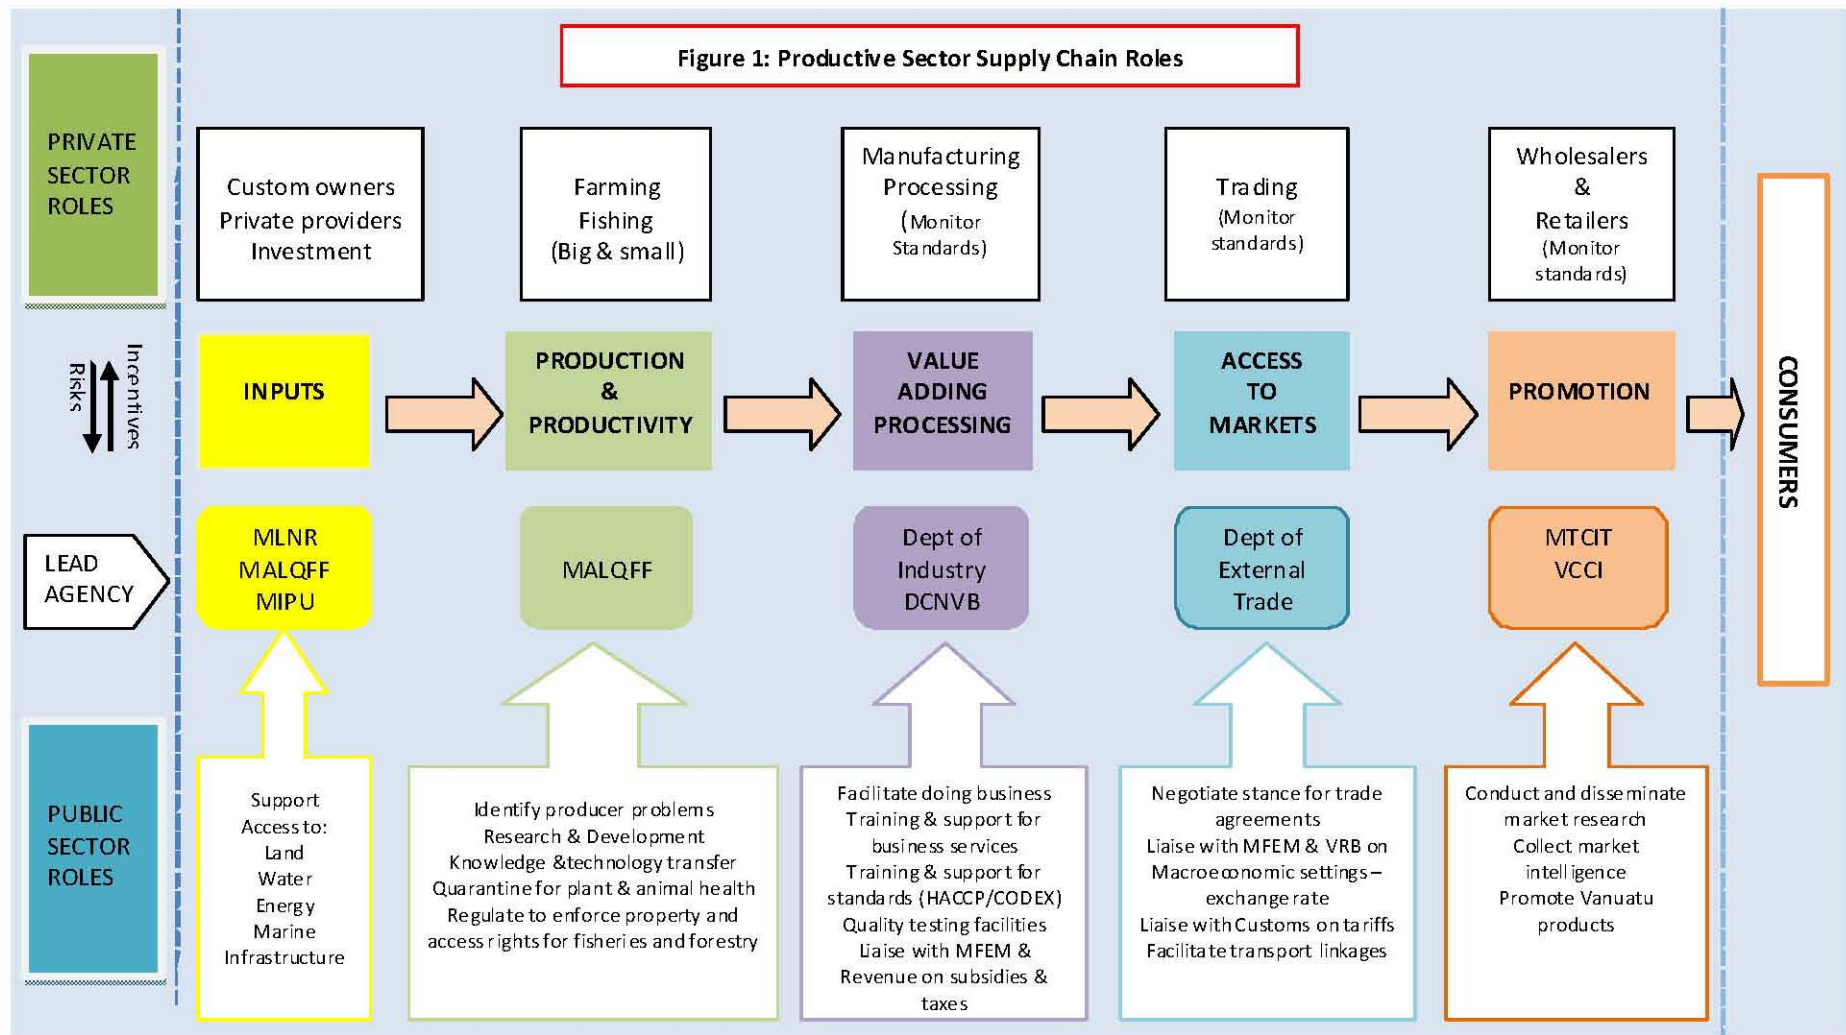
Figure 1: Productive Sector Supply Chain Roles

PRIVATE SECTOR ROLES

Custom owners Private providers Investment

Farming Fishing (Big & small)

Manufacturing Processing (Monitor Standards)

Trading (Monitor standards)

Wholesalers & Retailers (Monitor standards)

Incentives Risks

INPUTS

PRODUCTION & PRODUCTIVITY

VALUE ADDING PROCESSING

ACCESS TO MARKETS

PROMOTION

CONSUMERS

LEAD AGENCY

MLNR MALQFF MIPU

MALQFF

Dept of Industry DCNVB

Dept of External Trade

MTCIT VCCI

PUBLIC SECTOR ROLES

Support Access to: Land Water Energy Marine Infrastructure

Identify producer problems
Research & Development
Knowledge &technology transfer
Quarantine for plant & animal health
Regulate to enforce property and access rights for fisheries and forestry

Facilitate doing business
Training & support for business services
Training & support for standards (HACCP/CODEX)
Quality testing facilities
Liaise with MFEM & Revenue on subsidies & taxes

Negotiate stance for trade agreements
Liaise with MFEM & VRB on Macroeconomic settings – exchange rate
Liaise with Customs on tariffs
Facilitate transport linkages

Conduct and disseminate market research
Collect market intelligence
Promote Vanuatu products